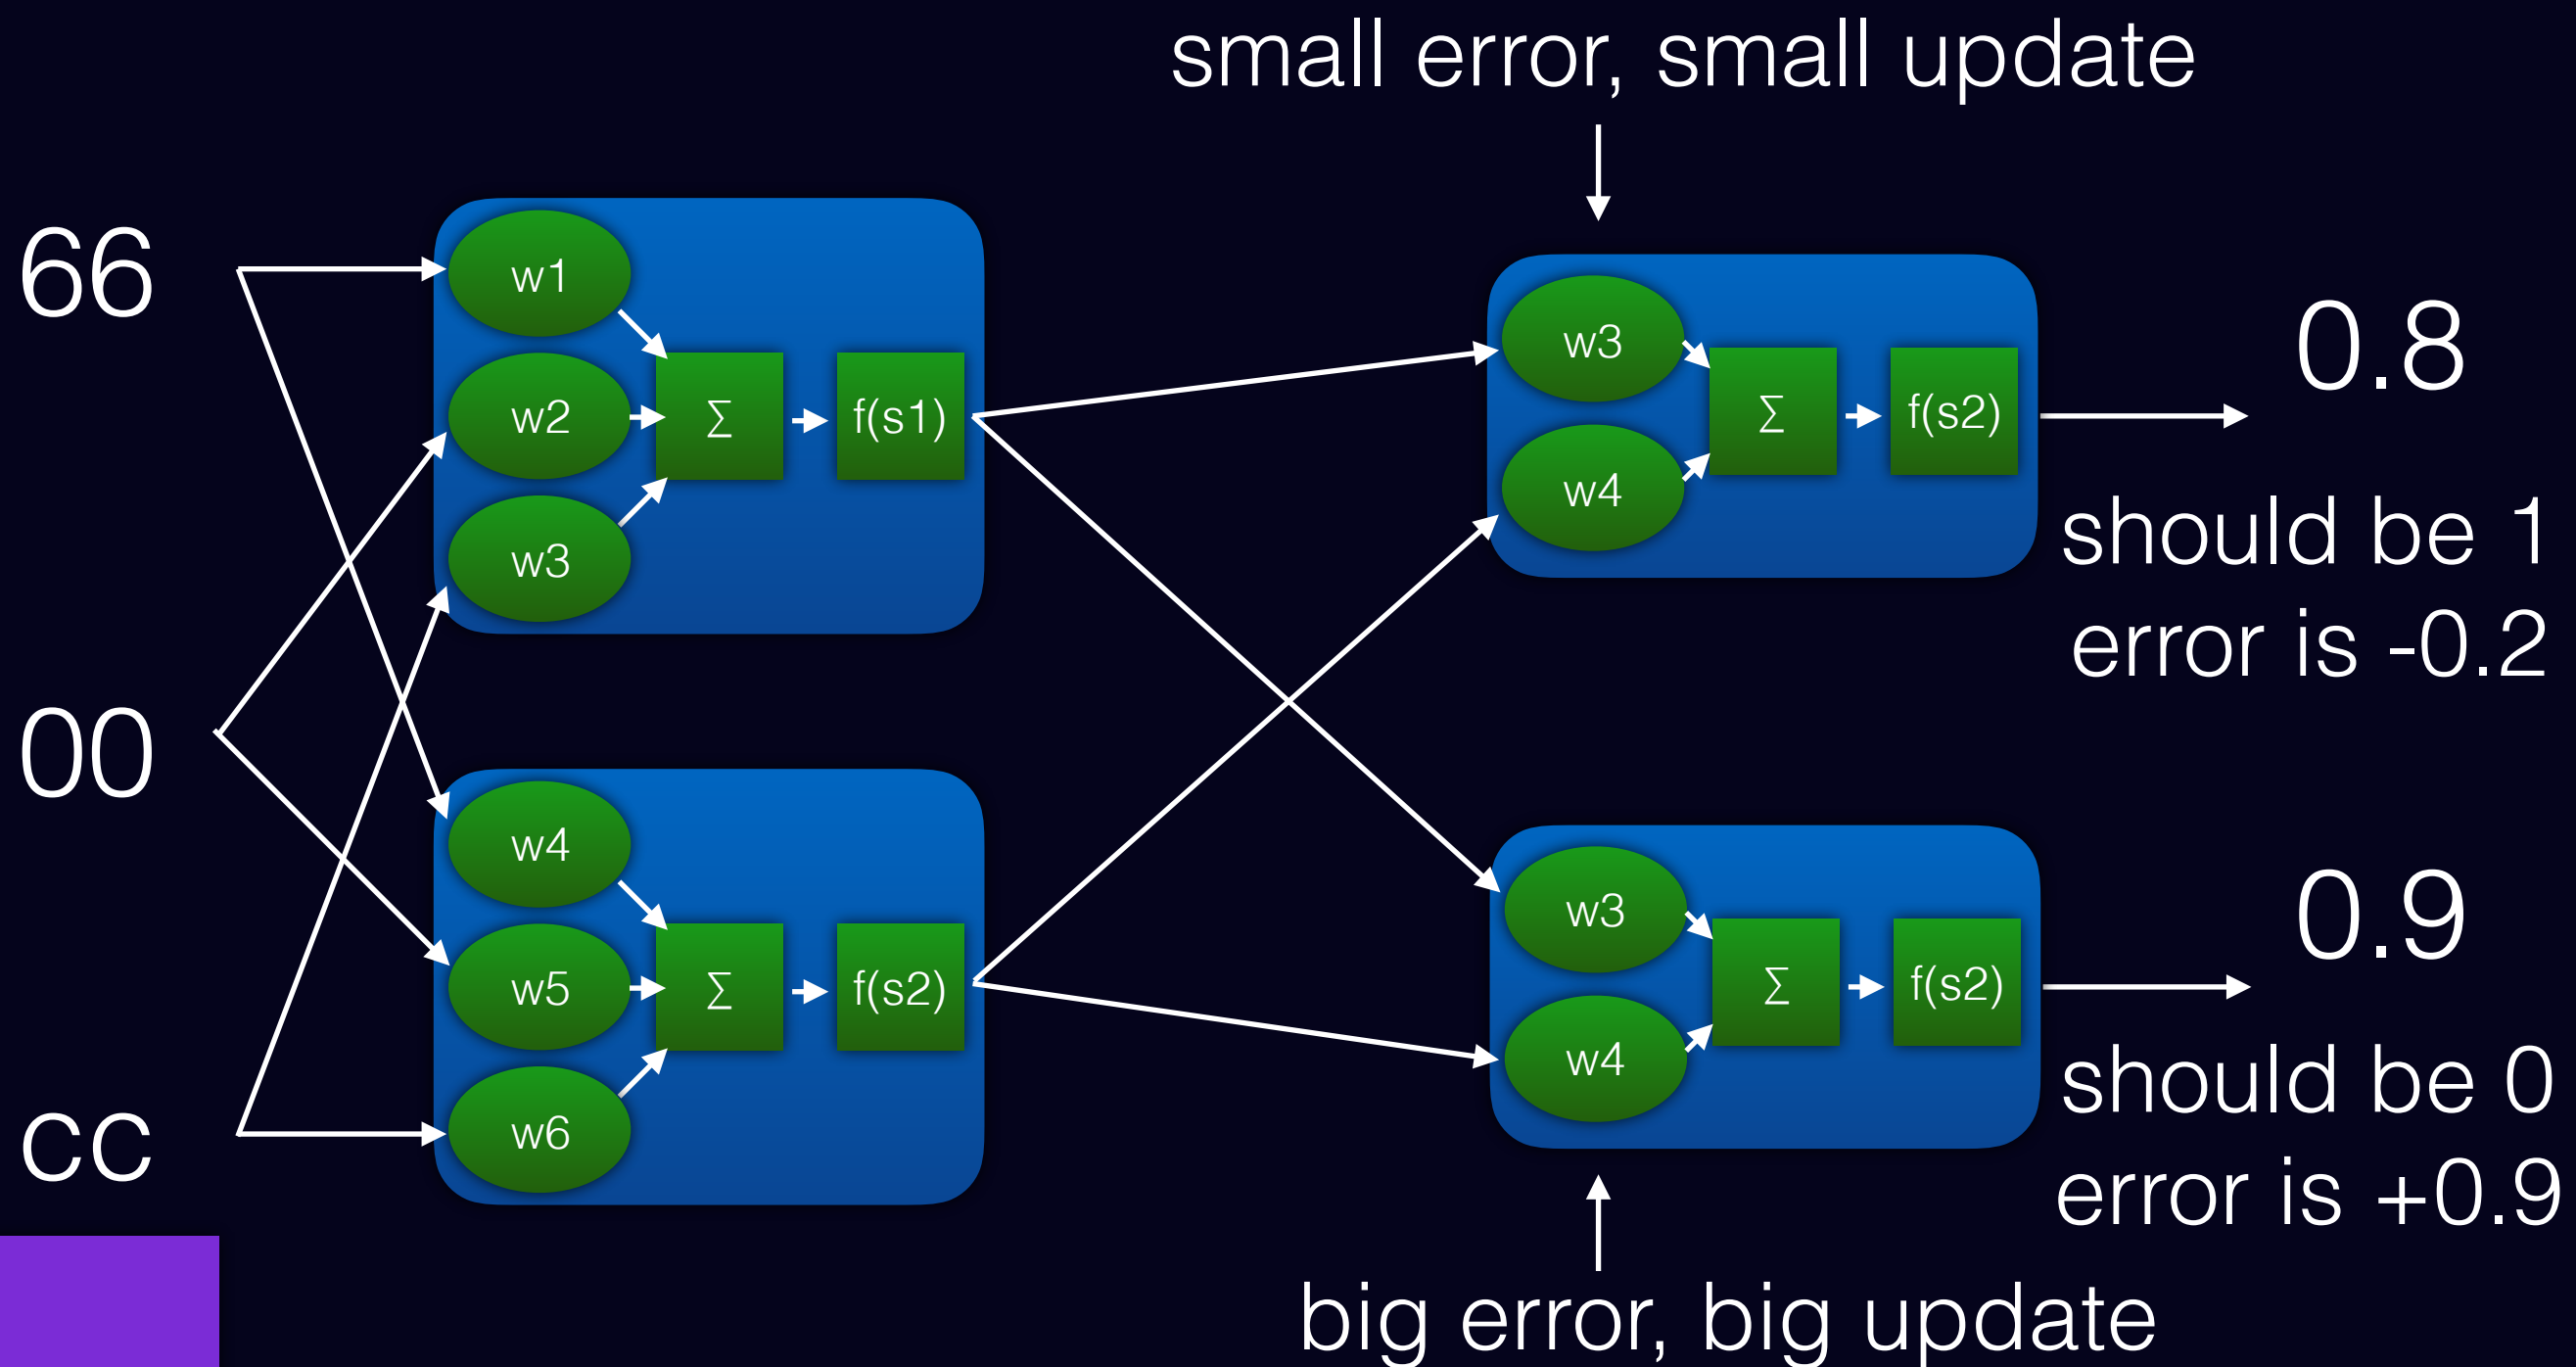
small error, small update

66

00

cc

w1
w2
w3
$\Sigma$
f(s1)

w4
w5
w6
$\Sigma$
f(s2)

w3
w4
$\Sigma$
f(s2)

0.8

should be 1
error is -0.2

w3
w4
$\Sigma$
f(s2)

0.9

should be 0
error is +0.9

big error, big update